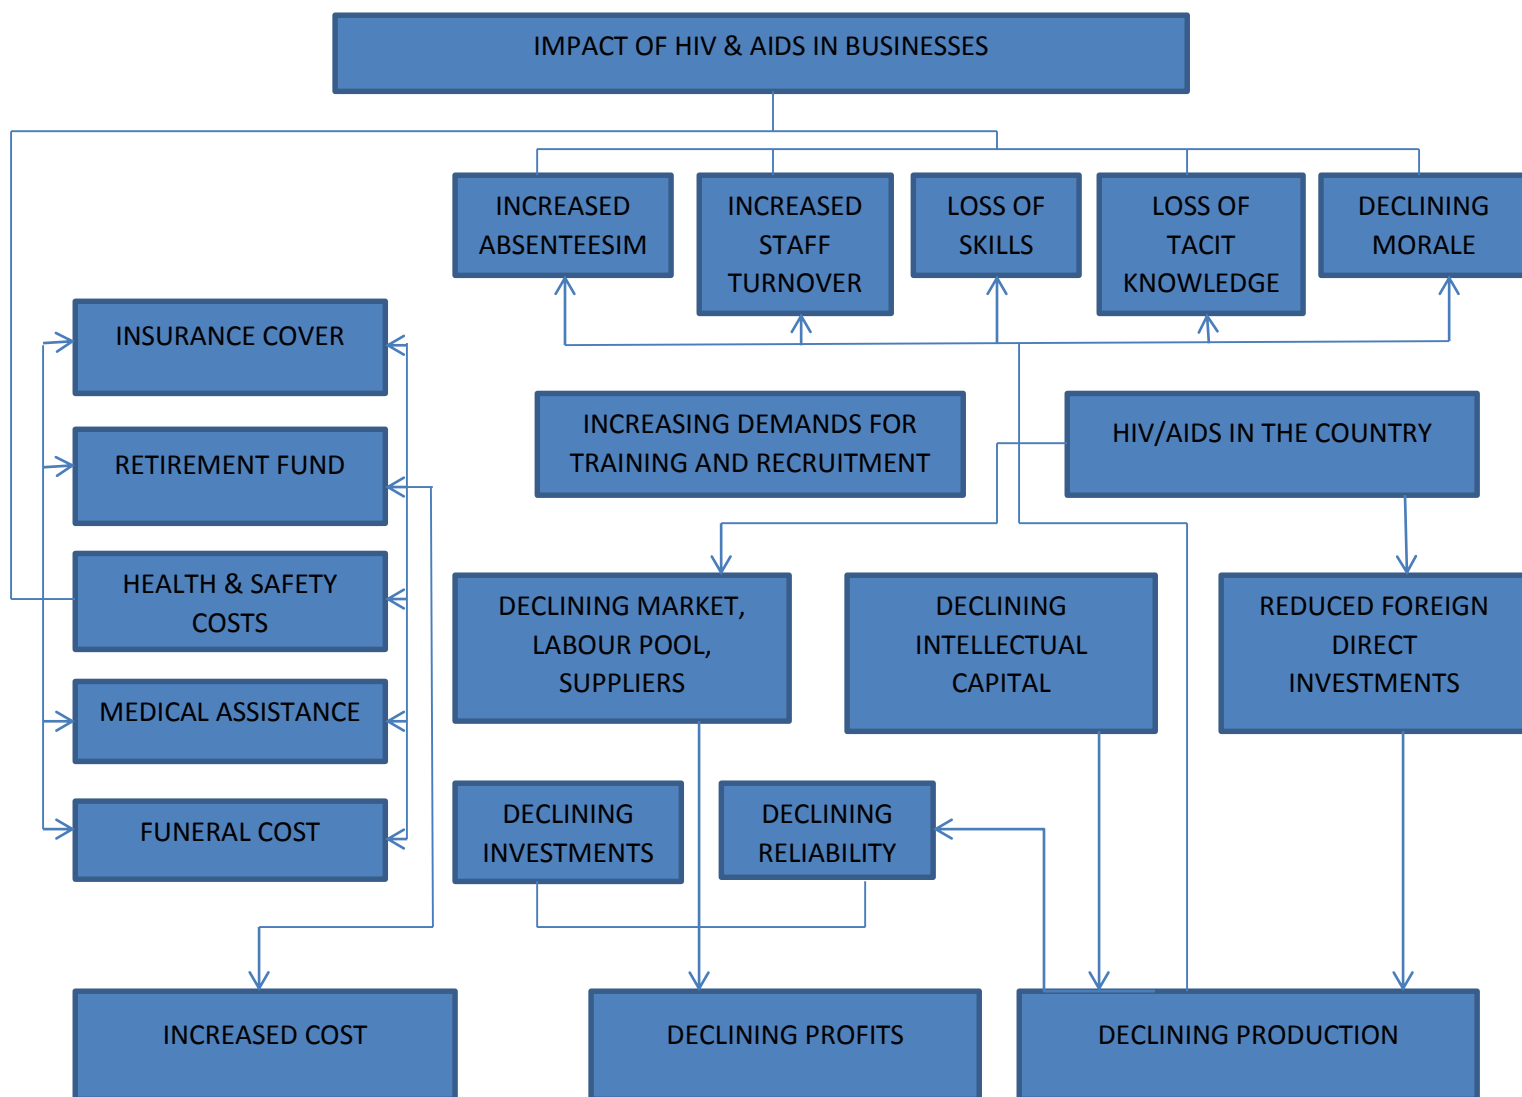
IMPACT OF HIV & AIDS IN BUSINESSES

INCREASED ABSENTEESIM

INCREASED STAFF TURNOVER

LOSS OF SKILLS

LOSS OF TACIT KNOWLEDGE

DECLINING MORALE

INSURANCE COVER

RETIREMENT FUND

HEALTH & SAFETY COSTS

MEDICAL ASSISTANCE

FUNERAL COST

INCREASING DEMANDS FOR TRAINING AND RECRUITMENT

HIV/AIDS IN THE COUNTRY

DECLINING MARKET, LABOUR POOL, SUPPLIERS

DECLINING INTELLECTUAL CAPITAL

REDUCED FOREIGN DIRECT INVESTMENTS

DECLINING INVESTMENTS

DECLINING RELIABILITY

INCREASED COST

DECLINING PROFITS

DECLINING PRODUCTION